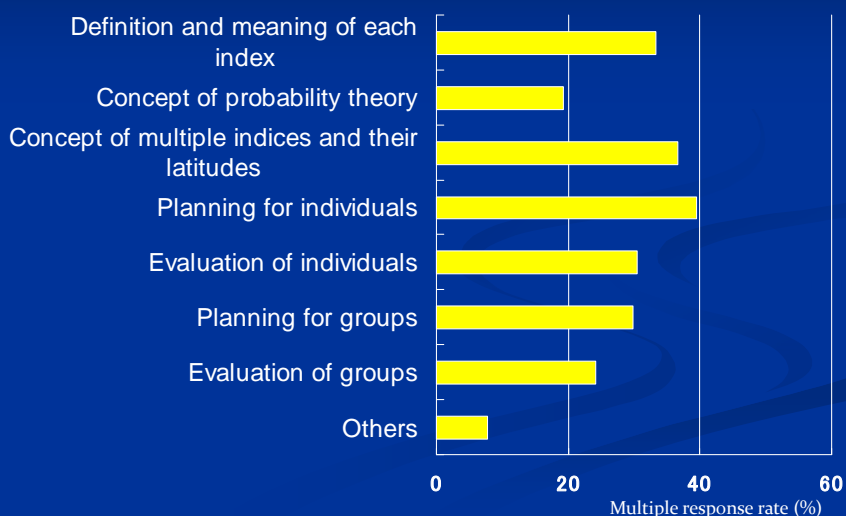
Definition and meaning of each index
Concept of probability theory
Concept of multiple indices and their latitudes
Planning for individuals
Evaluation of individuals
Planning for groups
Evaluation of groups
Others
0
20
40
60
Multiple response rate (%)